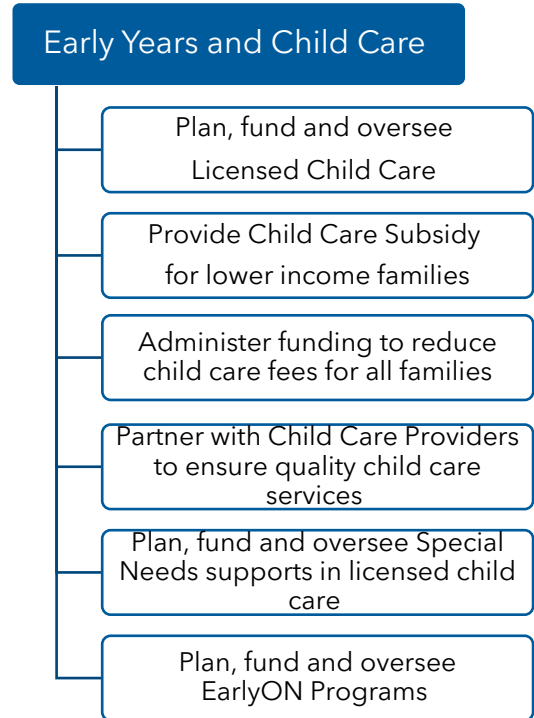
Early Years and Child Care

Plan, fund and oversee Licensed Child Care

Provide Child Care Subsidy for lower income families

Administer funding to reduce child care fees for all families

Partner with Child Care Providers to ensure quality child care services

Plan, fund and oversee Special Needs supports in licensed child care

Plan, fund and oversee EarlyON Programs